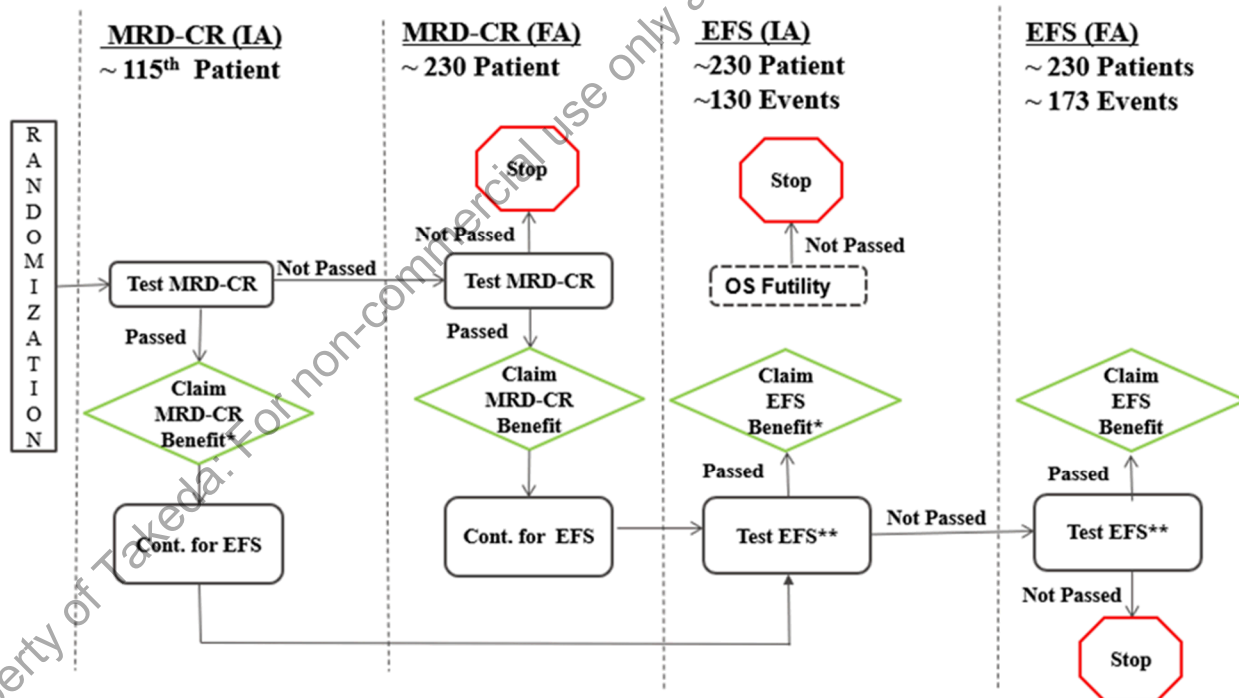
MRD-CR (IA)
~ 115$^{th}$ Patient

MRD-CR (FA)
~ 230 Patient

EFS (IA)
~230 Patient
~130 Events

EFS (FA)
~ 230 Patients
~ 173 Events

RANDOMIZATION

Test MRD-CR

Not Passed

Passed

Claim MRD-CR Benefit*

Cont. for EFS

Stop

Not Passed

Test MRD-CR

Passed

Claim MRD-CR Benefit

Cont. for EFS

Stop

Not Passed

OS Futility

Claim EFS Benefit*

Passed

Test EFS**

Not Passed

Claim EFS Benefit

Passed

Test EFS**

Not Passed

Stop

Property of Takeda: For non-commercial use only a